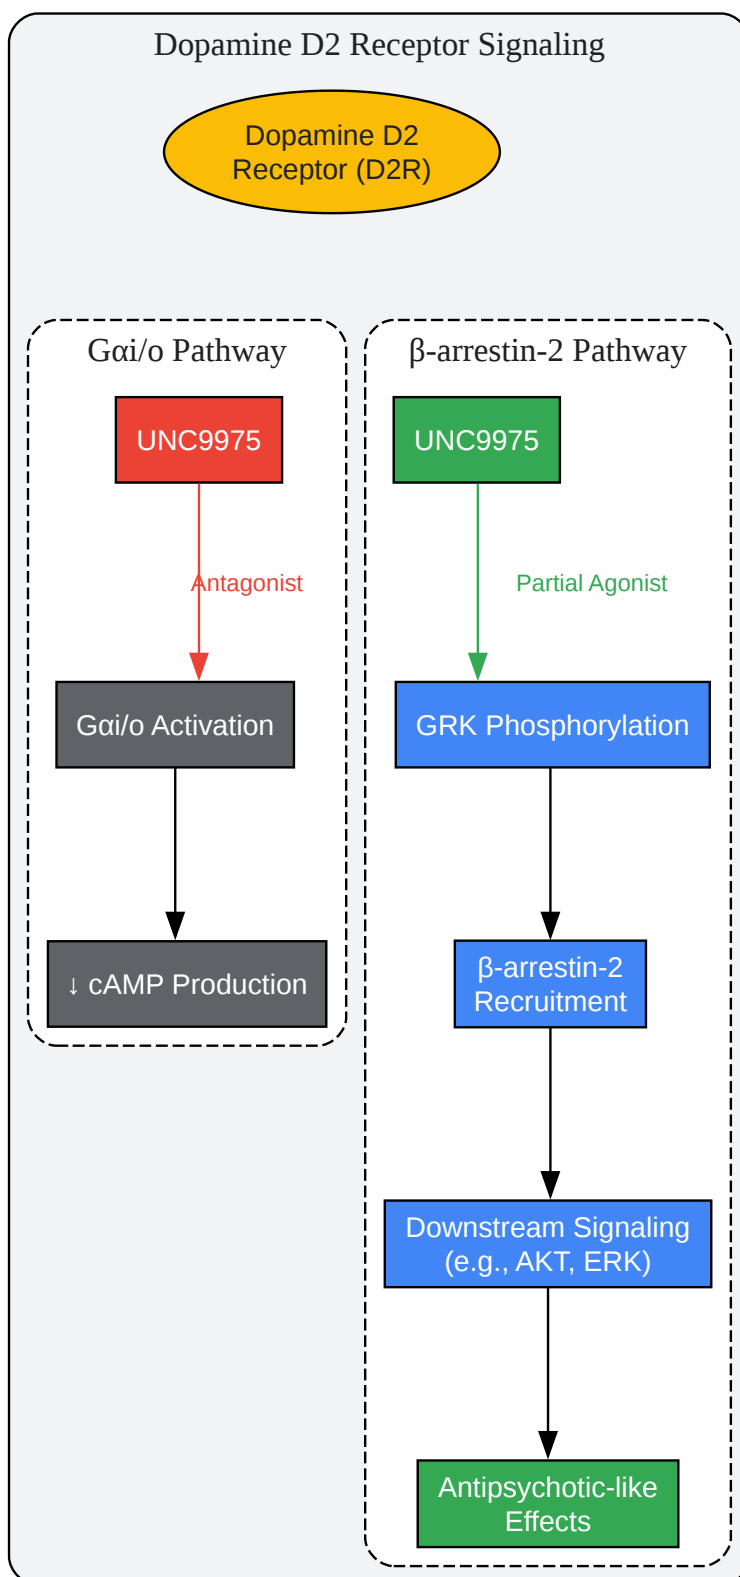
Dopamine D2 Receptor Signaling

Dopamine D2 Receptor (D2R)

Gαi/o Pathway

UNC9975

Antagonist

Gαi/o Activation

↓ cAMP Production

β-arrestin-2 Pathway

UNC9975

Partial Agonist

GRK Phosphorylation

β-arrestin-2 Recruitment

Downstream Signaling (e.g., AKT, ERK)

Antipsychotic-like Effects